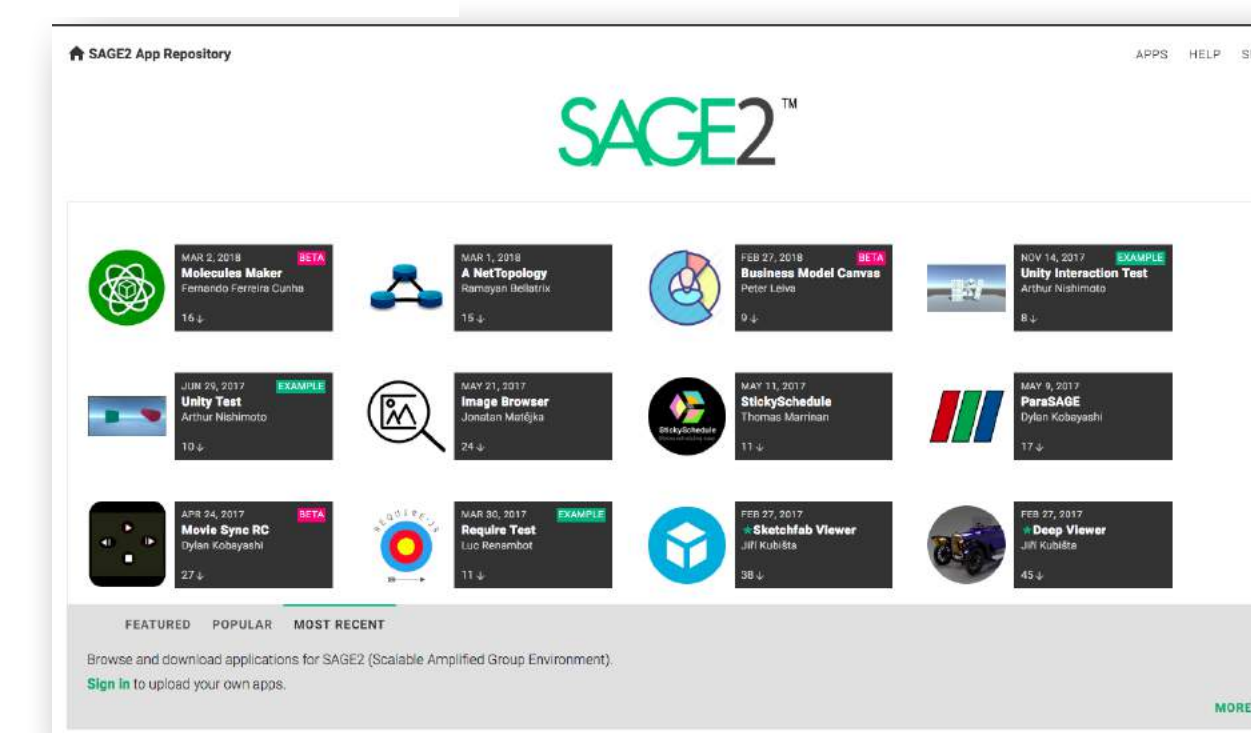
SAGE2 App Repository

APPS HELP S

SAGE2™

MAR 2, 2018 BETA
Molecules Maker
Fernando Ferreira Cunha
16↓

MAR 1, 2018
A NetTopology
Ramayan Bellatrix
15↓

FEB 27, 2018 BETA
Business Model Canvas
Peter Leiva
9↓

NOV 14, 2017 EXAMPLE
Unity Interaction Test
Arthur Nishimoto
8↓

JUN 29, 2017 EXAMPLE
Unity Test
Arthur Nishimoto
10↓

MAY 21, 2017
Image Browser
Jonatan Matějka
24↓

StickySchedule

MAY 11, 2017
StickySchedule
Thomas Marrinan
11↓

MAY 9, 2017
ParaSAGE
Dylan Kobayashi
17↓

APR 24, 2017 BETA
Movie Sync RC
Dylan Kobayashi
27↓

REQUIREJS

MAR 30, 2017 EXAMPLE
Require Test
Luc Renambot
11↓

FEB 27, 2017
★Sketchfab Viewer
Jiří Kubišta
38↓

FEB 27, 2017
★Deep Viewer
Jiří Kubišta
45↓

FEATURED POPULAR MOST RECENT

Browse and download applications for SAGE2 (Scalable Amplified Group Environment).

Sign in to upload your own apps.

MORE